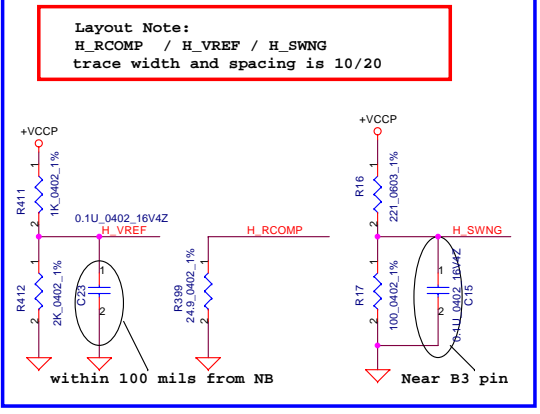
Layout Note:
H_RCOMP / H_VREF / H_SWNG
trace width and spacing is 10/20

+VCCP

1
R411
1K_0402_1%
2

0.1U_0402_16V4Z
H_VREF

1
R412
2K_0402_1%
2

1
C23
2

H_RCOMP

R399
24.9_0402_1%

+VCCP

1
R16
221_0603_1%
2

H_SWNG

1
R17
100_0402_1%
2

1
C15
0.1U_0402_16V4Z
2

within 100 mils from NB

Near B3 pin